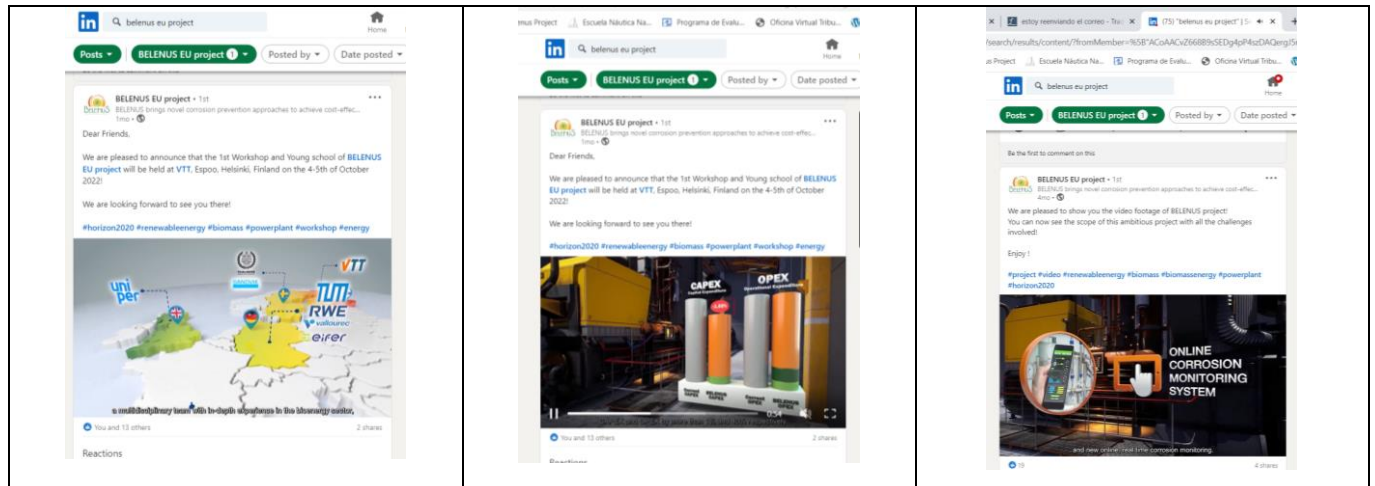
in belenus eu project Home

Posts BELENUS EU project 1 Posted by Date posted

BELENUS EU project • 1st
BELENUS brings novel corrosion prevention approaches to achieve cost-effec...
1mo •

Dear Friends,

We are pleased to announce that the 1st Workshop and Young school of BELENUS EU project will be held at VTT, Espoo, Helsinki, Finland on the 4-5th of October 2022!

We are looking forward to see you there!

#horizon2020 #renewableenergy #biomass #powerplant #workshop #energy

uniper VTT TUM RWE vallourec eifer

a multidisciplinary team with in-depth experience in the bioenergy sector,

You and 13 others 2 shares

Reactions

nus Project Escuela Náutica Na... Programa de Evalu... Oficina Virtual Tribu...

in belenus eu project Home

Posts BELENUS EU project 1 Posted by Date posted

BELENUS EU project • 1st
BELENUS brings novel corrosion prevention approaches to achieve cost-effec...
1mo •

Dear Friends,

We are pleased to announce that the 1st Workshop and Young school of BELENUS EU project will be held at VTT, Espoo, Helsinki, Finland on the 4-5th of October 2022!

We are looking forward to see you there!

#horizon2020 #renewableenergy #biomass #powerplant #workshop #energy

CAPEX Capital Expenditure OPEX Operational Expenditure

0:54

You and 13 others 2 shares

Reactions

estoy reenviando el correo - Tra... (75) "belenus eu project" | S...
/search/results/content/?fromMember=%5B"ACoAACxZ66889sSEDg4pP4sDACqerg/S
us Project Escuela Náutica Na... Programa de Evalu... Oficina Virtual Tribu...

in belenus eu project Home

Posts BELENUS EU project 1 Posted by Date posted

Be the first to comment on this

BELENUS EU project • 1st
BELENUS brings novel corrosion prevention approaches to achieve cost-effec...
4mo •

We are pleased to show you the video footage of BELENUS project!
You can now see the scope of this ambitious project with all the challenges involved!

Enjoy !

#project #video #renewableenergy #biomass #biomassenergy #powerplant #horizon2020

ONLINE CORROSION MONITORING SYSTEM

and new online, real time corrosion monitoring.

19 4 shares